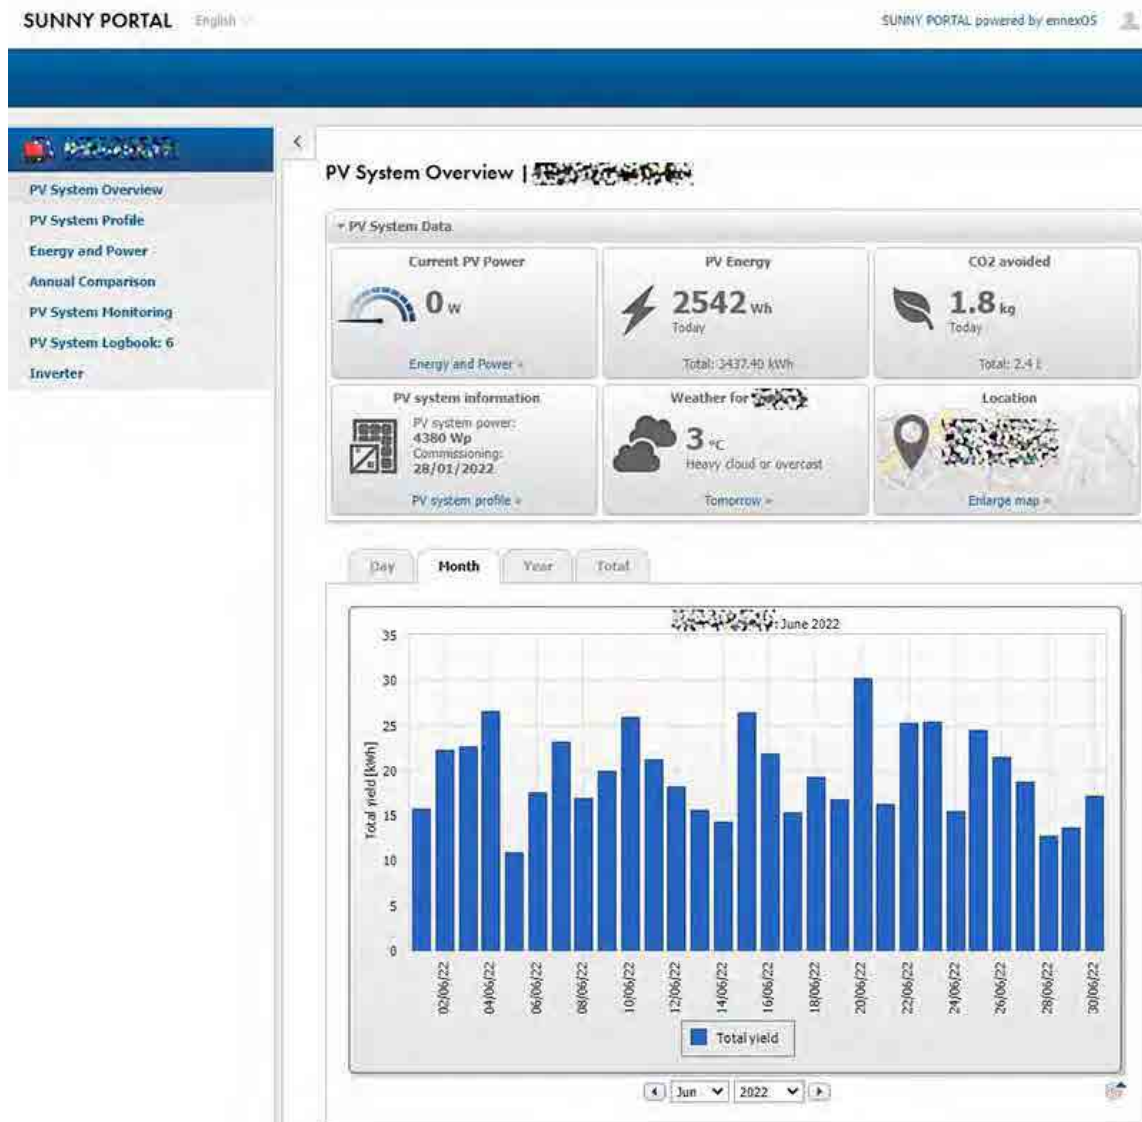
SUNNY PORTAL English

SUNNY PORTAL powered by ennexOS

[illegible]

PV System Overview
PV System Profile
Energy and Power
Annual Comparison
PV System Monitoring
PV System Logbook: 6
Inverter

PV System Overview | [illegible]

▾ PV System Data

Current PV Power
0 W
Energy and Power »

PV Energy
2542 Wh
Today
Total: 3437.40 kWh

CO2 avoided
1.8 kg
Today
Total: 2.4 t

PV system information
PV system power:
4380 Wp
Commissioning:
28/01/2022
PV system profile »

Weather for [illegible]
3 °C
Heavy cloud or overcast
Tomorrow »

Location
Enlarge map »

Day | Month | Year | Total

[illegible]: June 2022

Total yield [kWh]

35
30
25
20
15
10
5
0

02/06/22
04/06/22
06/06/22
08/06/22
10/06/22
12/06/22
14/06/22
16/06/22
18/06/22
20/06/22
22/06/22
24/06/22
26/06/22
28/06/22
30/06/22

Total yield

Jun 2022